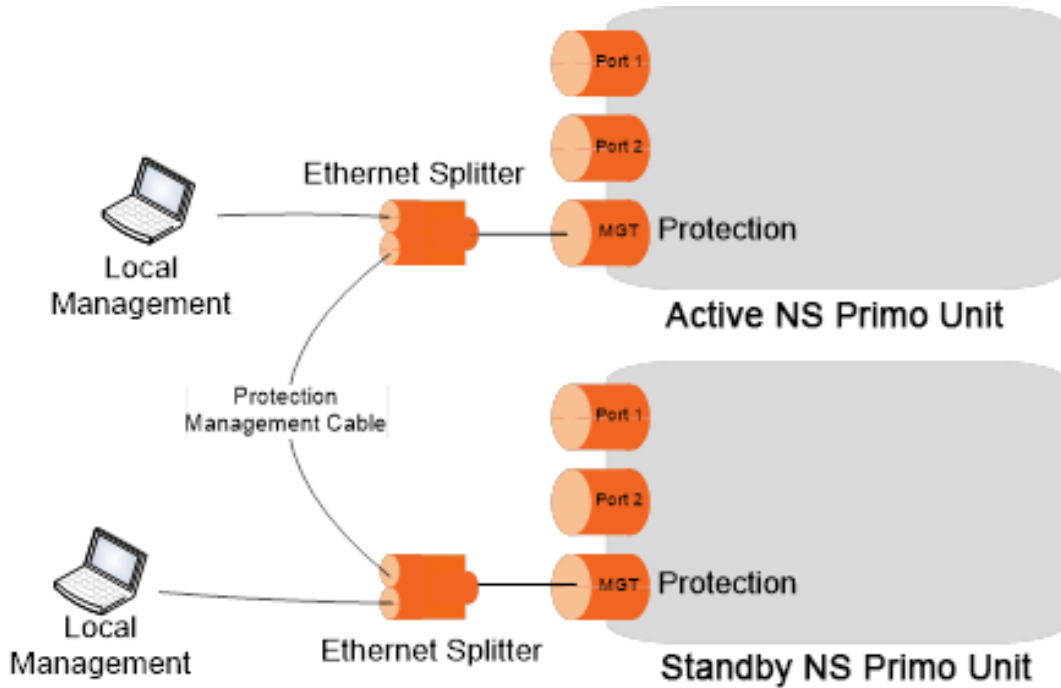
Port 1

Port 2

Ethernet Splitter

MGT Protection

Local Management

Active NS Primo Unit

Protection Management Cable

Port 1

Port 2

MGT Protection

Local Management

Ethernet Splitter

Standby NS Primo Unit